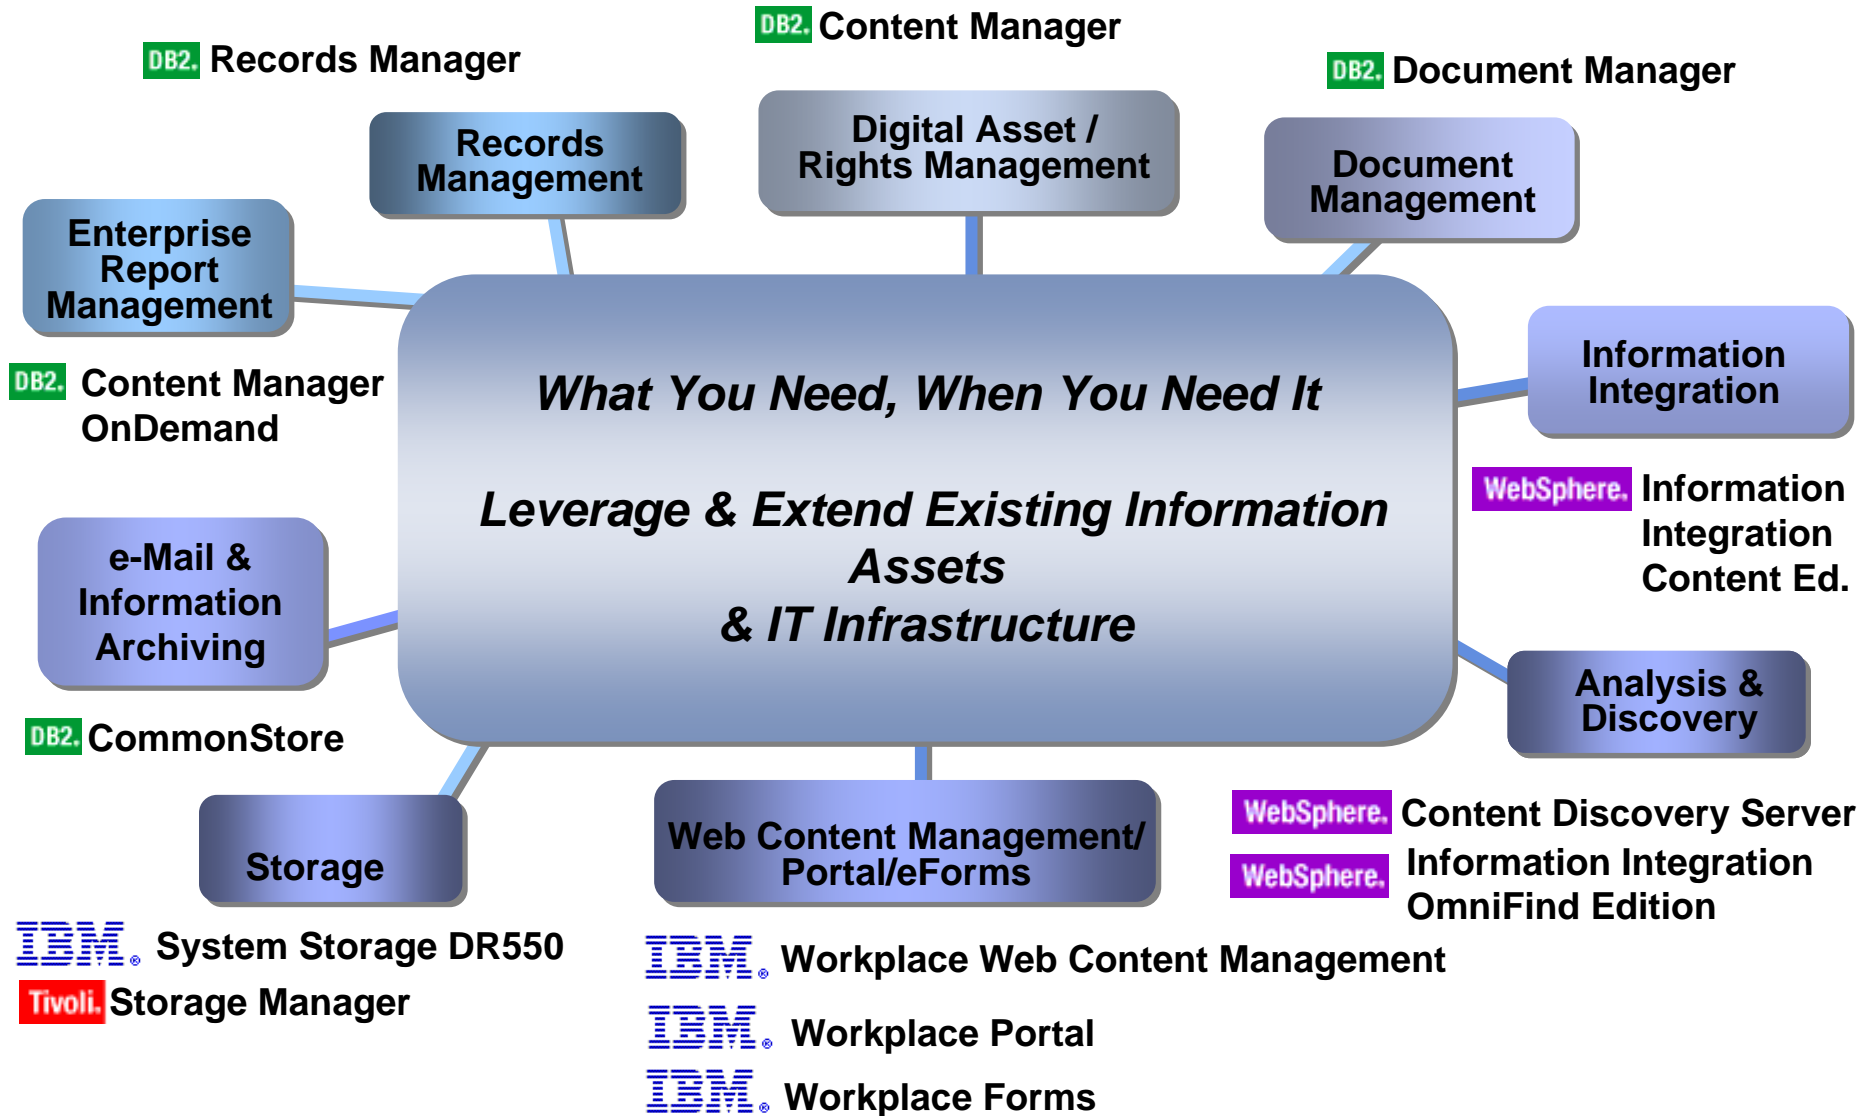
DB2. Content Manager

DB2. Records Manager

DB2. Document Manager

Records Management

Digital Asset / Rights Management

Document Management

Enterprise Report Management

DB2. Content Manager OnDemand

What You Need, When You Need It

Leverage & Extend Existing Information Assets & IT Infrastructure

Information Integration

WebSphere. Information Integration Content Ed.

e-Mail & Information Archiving

DB2. CommonStore

Analysis & Discovery

WebSphere. Content Discovery Server

WebSphere. Information Integration OmniFind Edition

Storage

Web Content Management/ Portal/eForms

IBM. System Storage DR550

Tivoli. Storage Manager

IBM. Workplace Web Content Management

IBM. Workplace Portal

IBM. Workplace Forms